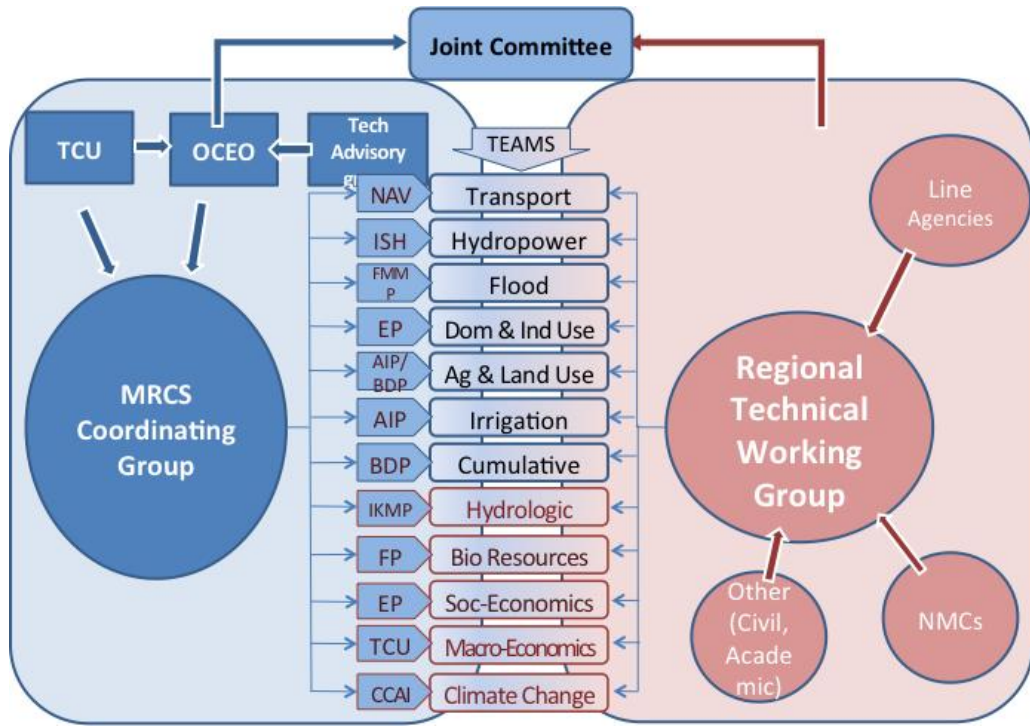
Joint Committee

TCU

OCEO

Tech Advisory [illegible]

TEAMS

NAV Transport

ISH Hydropower

FMMP Flood

EP Dom & Ind Use

AIP/BDP Ag & Land Use

AIP Irrigation

BDP Cumulative

IKMP Hydrologic

FP Bio Resources

EP Soc-Economics

TCU Macro-Economics

CCAI Climate Change

MRCS Coordinating Group

Line Agencies

Regional Technical Working Group

Other (Civil, Academic)

NMCs